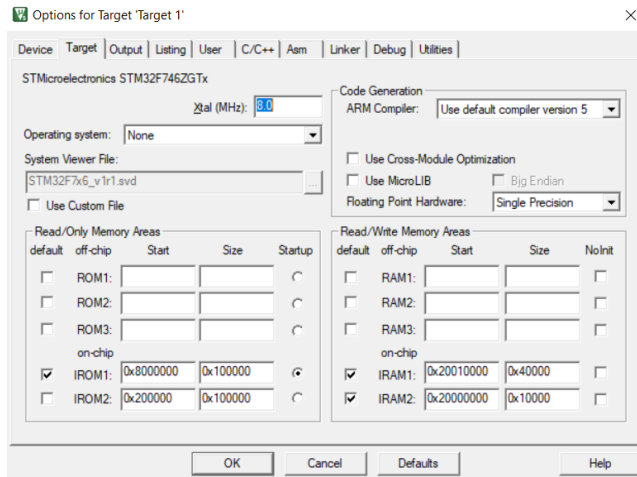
Options for Target 'Target 1'

Device | Target | Output | Listing | User | C/C++ | Asm | Linker | Debug | Utilities

STMicroelectronics STM32F746ZGTx

Xtal (MHz): 8.0

Operating system: None

System Viewer File:

STM32F7x6_v1r1.svd

Use Custom File

Code Generation

ARM Compiler: Use default compiler version 5

Use Cross-Module Optimization

Use MicroLIB

Big Endian

Floating Point Hardware: Single Precision

Read/Only Memory Areas

| default | off-chip | Start | Size | Startup |
|---|---|---|---|---|
| | ROM1: | | | |
| | ROM2: | | | |
| | ROM3: | | | |
| | on-chip | | | |
| | IROM1: | 0x8000000 | 0x100000 | |
| | IROM2: | 0x200000 | 0x100000 | |

Read/Write Memory Areas

| default | off-chip | Start | Size | NoInit |
|---|---|---|---|---|
| | RAM1: | | | |
| | RAM2: | | | |
| | RAM3: | | | |
| | on-chip | | | |
| | IRAM1: | 0x20010000 | 0x40000 | |
| | IRAM2: | 0x20000000 | 0x10000 | |

OK | Cancel | Defaults | Help